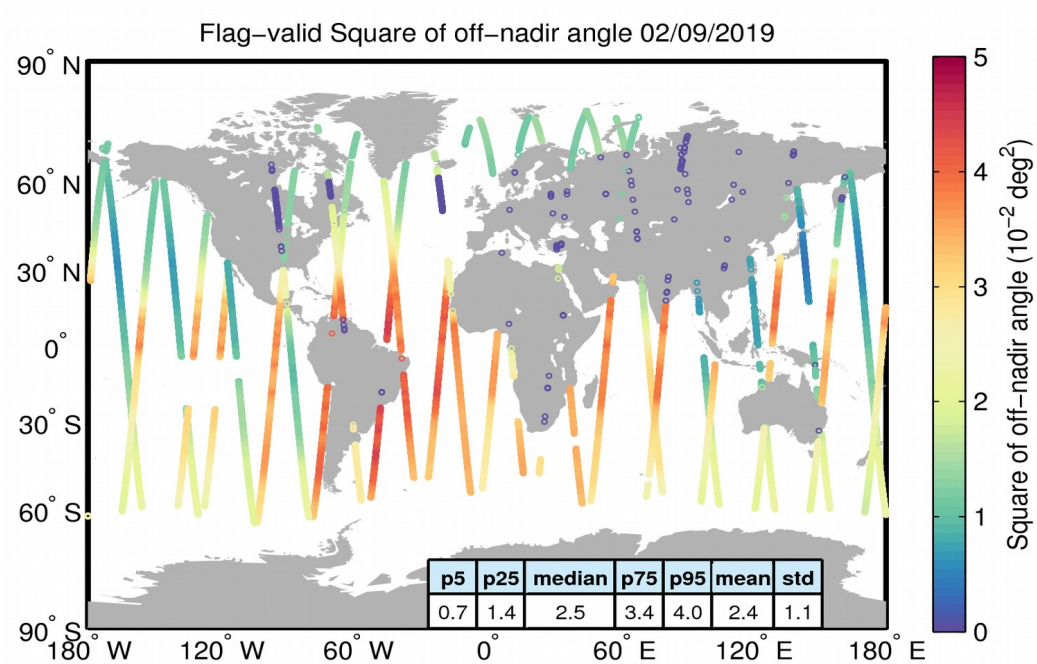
Flag-valid Square of off-nadir angle 02/09/2019

90° N
60° N
30° N
0°
30° S
60° S
90° S

180° W 120° W 60° W 0° 60° E 120° E 180° E

| p5 | p25 | median | p75 | p95 | mean | std |
|---|---|---|---|---|---|---|
| 0.7 | 1.4 | 2.5 | 3.4 | 4.0 | 2.4 | 1.1 |

5
4
3
2
1
0

Square of off-nadir angle ($10^{-2}$ $deg^2$)